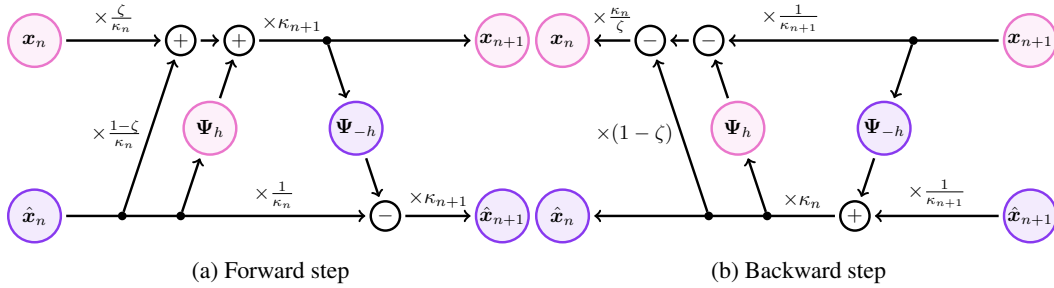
$\boldsymbol{x}_n$ $\times\frac{\zeta}{\kappa_n}$ $+$ $+$ $\times\kappa_{n+1}$ $\boldsymbol{x}_{n+1}$

$\times\frac{1-\zeta}{\kappa_n}$ $\boldsymbol{\Psi}_h$ $\boldsymbol{\Psi}_{-h}$

$\hat{\boldsymbol{x}}_n$ $\times\frac{1}{\kappa_n}$ $-$ $\times\kappa_{n+1}$ $\hat{\boldsymbol{x}}_{n+1}$

(a) Forward step

$\boldsymbol{x}_n$ $\times\frac{\kappa_n}{\zeta}$ $-$ $-$ $\times\frac{1}{\kappa_{n+1}}$ $\boldsymbol{x}_{n+1}$

$\times(1-\zeta)$ $\boldsymbol{\Psi}_h$ $\boldsymbol{\Psi}_{-h}$

$\hat{\boldsymbol{x}}_n$ $\times\kappa_n$ $+$ $\times\frac{1}{\kappa_{n+1}}$ $\hat{\boldsymbol{x}}_{n+1}$

(b) Backward step